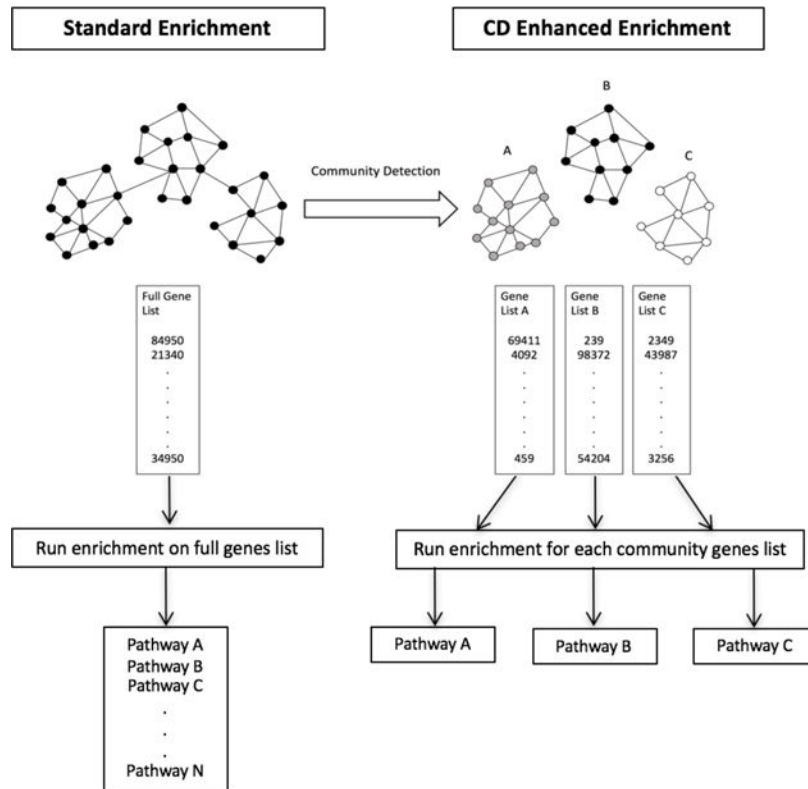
Standard Enrichment

CD Enhanced Enrichment

Community Detection

A

B

C

Full Gene List

84950
21340
.
.
.
.
.
34950

Gene List A

69411
4092
.
.
.
.
.
459

Gene List B

239
98372
.
.
.
.
.
54204

Gene List C

2349
43987
.
.
.
.
.
3256

Run enrichment on full genes list

Run enrichment for each community genes list

Pathway A
Pathway B
Pathway C
.
.
.
Pathway N

Pathway A

Pathway B

Pathway C